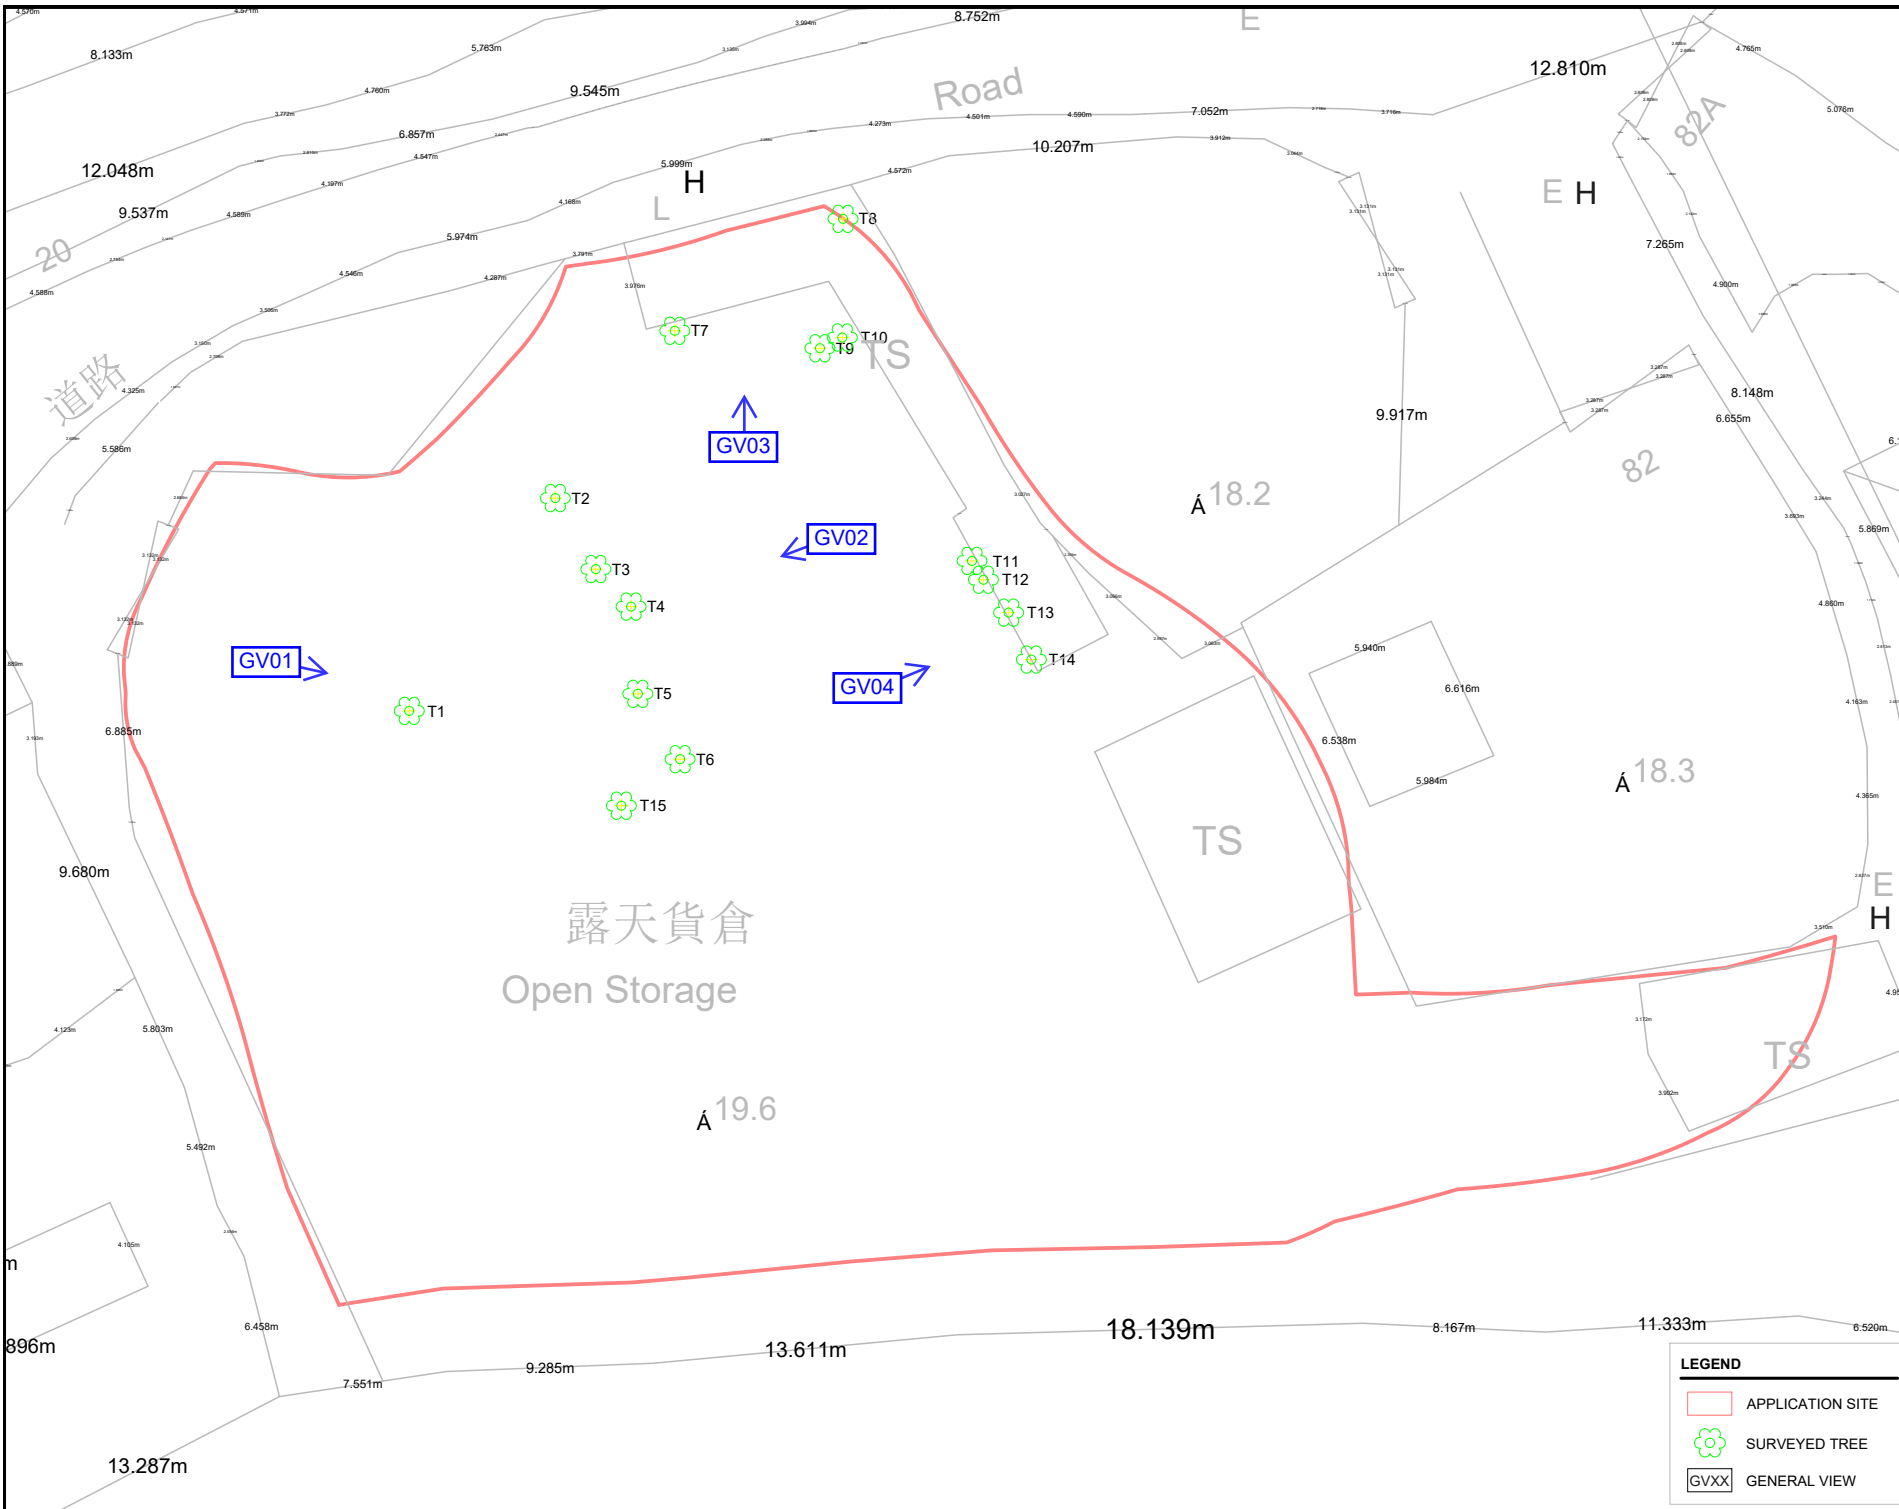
8.752m
E
8.133m
5.763m
9.545m
Road
12.810m
4.765m
5.076m
6.857m
7.052m
12.048m
10.207m
82A
H
L
5.999m
E H
9.537m
T8
20
5.974m
7.265m
4.588m
4.546m
4.287m
4.900m
T7
T10
T9
TS
道路
4.325m
GV03
8.148m
9.917m
6.655m
5.586m
82
T2
Á 18.2
GV02
T11
T12
T3
5.869m
T4
T13
4.880m
5.940m
GV01
T14
6.616m
GV04
T5
T1
6.885m
6.538m
T6
5.984m
Á 18.3
T15
TS
9.680m
E
H
露天貨倉
Open Storage
4.123m
5.803m
TS
Á 19.6
5.492m
6.458m
896m
18.139m
8.167m
11.333m
6.520m
13.611m
9.285m
7.551m
13.287m
LEGEND
APPLICATION SITE
SURVEYED TREE
GVXX GENERAL VIEW